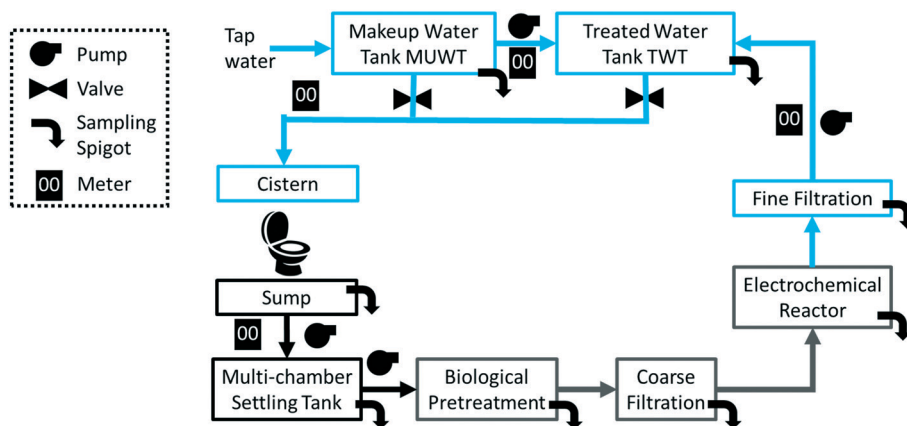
Pump

Valve

Sampling Spigot

00 Meter

Tap water

Makeup Water Tank MUWT

00

Treated Water Tank TWT

00

Cistern

00

Fine Filtration

Sump

00

Electrochemical Reactor

Multi-chamber Settling Tank

Biological Pretreatment

Coarse Filtration